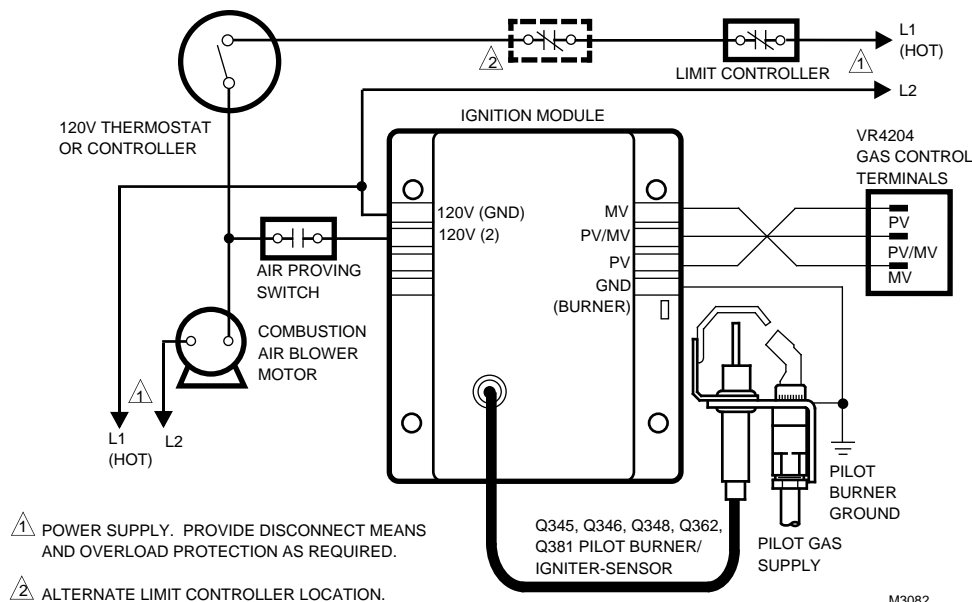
L1 (HOT)

2

LIMIT CONTROLLER

1

L2

120V THERMOSTAT OR CONTROLLER

IGNITION MODULE

VR4204 GAS CONTROL TERMINALS

120V (GND)
120V (2)

MV
PV/MV
PV
GND (BURNER)

PV
PV/MV
MV

AIR PROVING SWITCH

COMBUSTION AIR BLOWER MOTOR

1

L1 (HOT)

L2

PILOT BURNER GROUND

PILOT GAS SUPPLY

Q345, Q346, Q348, Q362, Q381 PILOT BURNER/ IGNITER-SENSOR

1 POWER SUPPLY. PROVIDE DISCONNECT MEANS AND OVERLOAD PROTECTION AS REQUIRED.

2 ALTERNATE LIMIT CONTROLLER LOCATION.

M3082